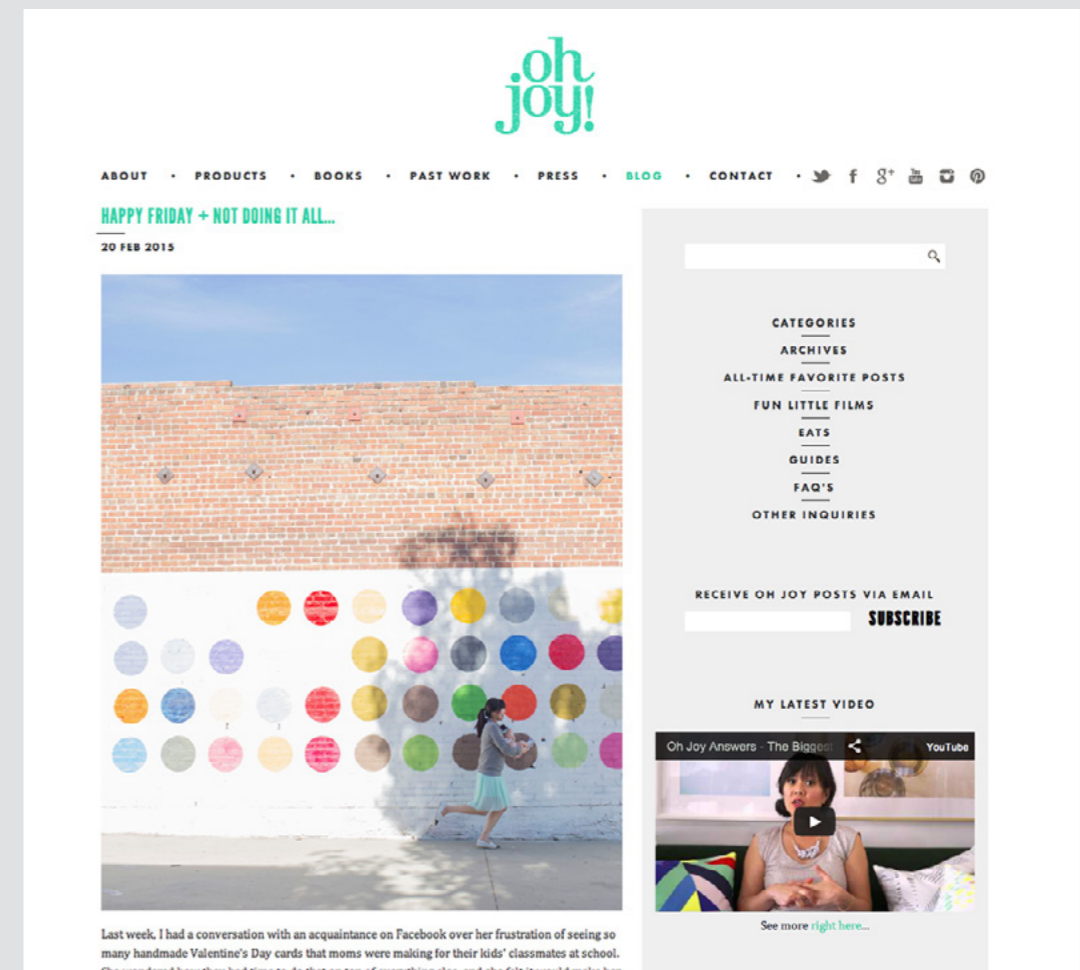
oh joy!

ABOUT • PRODUCTS • BOOKS • PAST WORK • PRESS • BLOG • CONTACT •

HAPPY FRIDAY + NOT DOING IT ALL...

20 FEB 2015

Last week, I had a conversation with an acquaintance on Facebook over her frustration of seeing so many handmade Valentine's Day cards that moms were making for their kids' classmates at school. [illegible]

CATEGORIES
ARCHIVES
ALL-TIME FAVORITE POSTS
FUN LITTLE FILMS
EATS
GUIDES
FAQ'S
OTHER INQUIRIES

RECEIVE OH JOY POSTS VIA EMAIL
SUBSCRIBE

MY LATEST VIDEO

Oh Joy Answers - The Biggest
YouTube

See more right here...